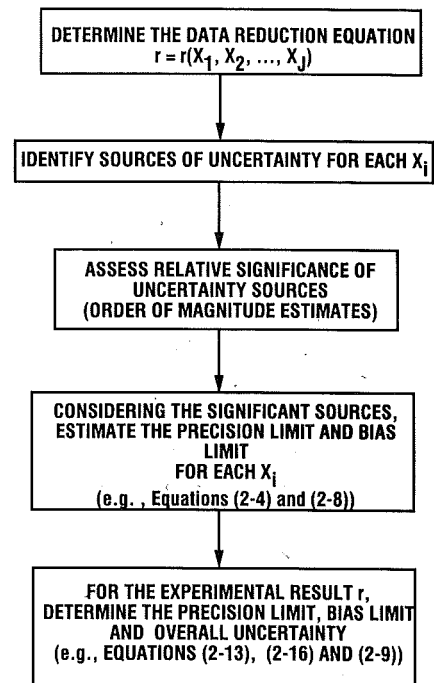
DETERMINE THE DATA REDUCTION EQUATION
$r = r(X_1, X_2, ..., X_J)$

IDENTIFY SOURCES OF UNCERTAINTY FOR EACH $X_i$

ASSESS RELATIVE SIGNIFICANCE OF UNCERTAINTY SOURCES (ORDER OF MAGNITUDE ESTIMATES)

CONSIDERING THE SIGNIFICANT SOURCES, ESTIMATE THE PRECISION LIMIT AND BIAS LIMIT FOR EACH $X_i$
(e.g. , Equations (2-4) and (2-8))

FOR THE EXPERIMENTAL RESULT r, DETERMINE THE PRECISION LIMIT, BIAS LIMIT AND OVERALL UNCERTAINTY
(e.g., EQUATIONS (2-13), (2-16) AND (2-9))